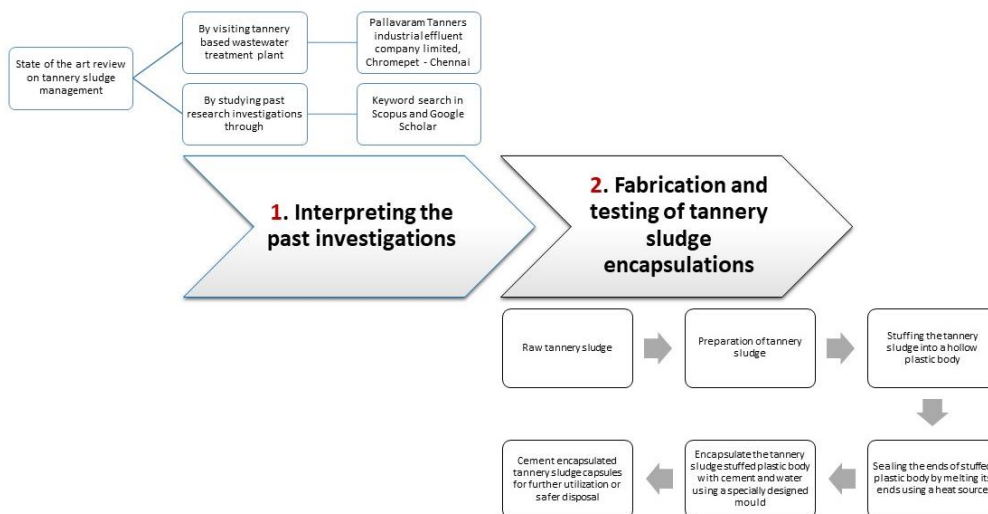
State of the art review on tannery sludge management

By visiting tannery based wastewater treatment plant

Pallavaram Tanners industrial effluent company limited, Chromepet - Chennai

By studying past research investigations through

Keyword search in Scopus and Google Scholar

1. Interpreting the past investigations

2. Fabrication and testing of tannery sludge encapsulations

Raw tannery sludge

Preparation of tannery sludge

Stuffing the tannery sludge into a hollow plastic body

Sealing the ends of stuffe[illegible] plastic body by melting it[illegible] ends using a heat source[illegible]

Encapsulate the tannery sludge stuffed plastic body with cement and water using a specially designed mould

Cement encapsulated tannery sludge capsules for further utilization or safer disposal